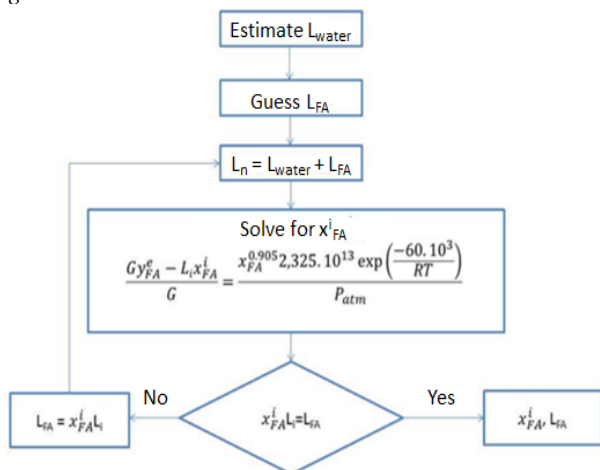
Estimate $L_{water}$

Guess $L_{FA}$

$L_n = L_{water} + L_{FA}$

Solve for $x^i_{FA}$

$\frac{Gy^e_{FA} - L_i x^i_{FA}}{G} = \frac{x_{FA}^{0.905} 2{,}325.\,10^{13} \exp\left(\frac{-60.\,10^3}{RT}\right)}{P_{atm}}$

No

Yes

$L_{FA} = x^i_{FA} L_i$

$x^i_{FA} L_i = L_{FA}$

$x^i_{FA}$, $L_{FA}$